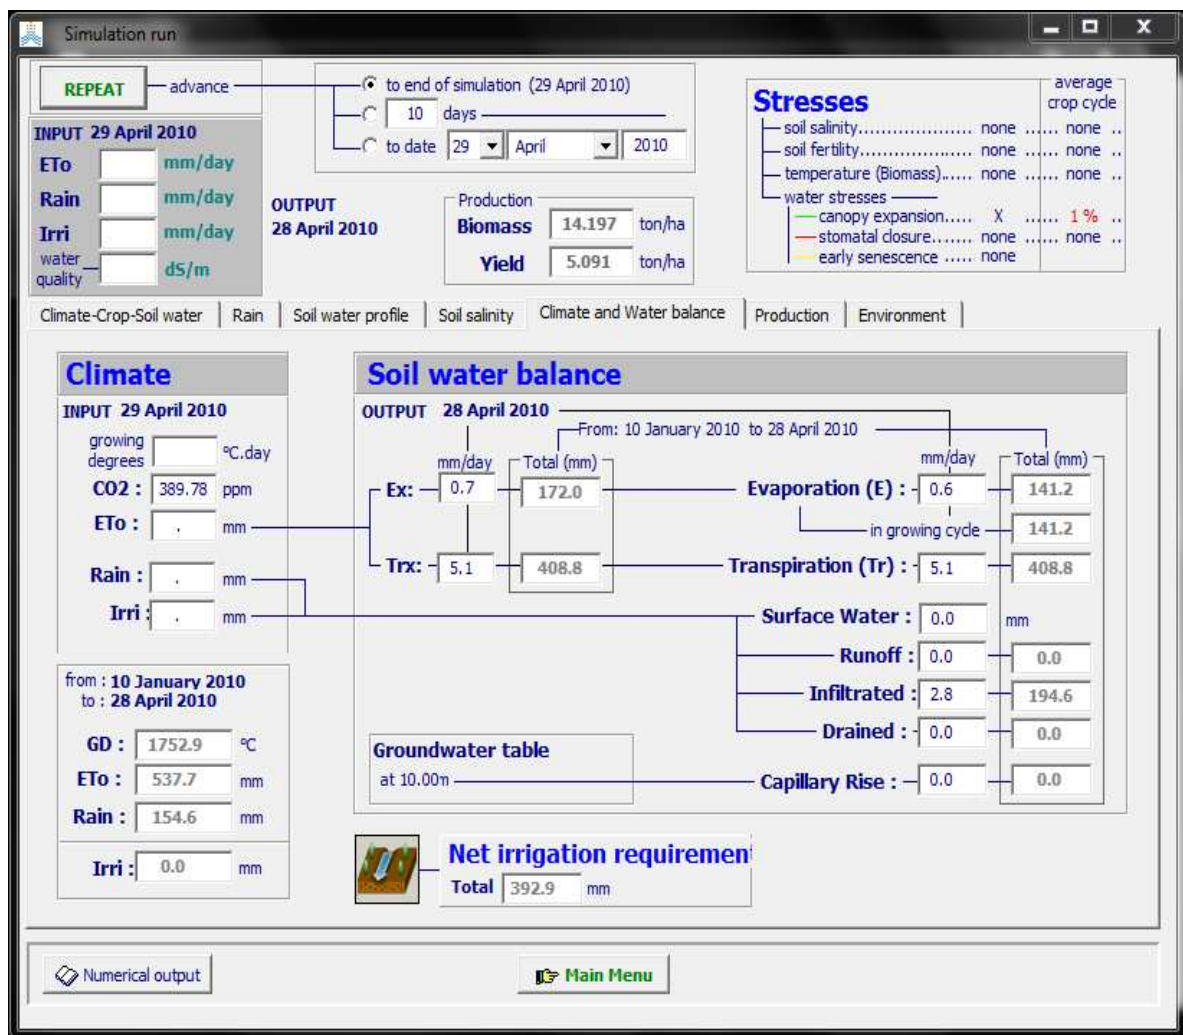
Simulation run

REPEAT advance

to end of simulation (29 April 2010)
10 days
to date 29 April 2010

INPUT 29 April 2010
ETo mm/day
Rain mm/day
Irri mm/day
water quality dS/m

OUTPUT
28 April 2010

Production
Biomass 14.197 ton/ha
Yield 5.091 ton/ha

Stresses
average crop cycle
soil salinity.................... none ...... none ..
soil fertility.................... none ...... none ..
temperature (Biomass)...... none ...... none ..
water stresses
canopy expansion..... X ...... 1 % ..
stomatal closure....... none ...... none ..
early senescence ..... none

Climate-Crop-Soil water | Rain | Soil water profile | Soil salinity | Climate and Water balance | Production | Environment

Climate
INPUT 29 April 2010
growing degrees °C.day
CO2 : 389.78 ppm
ETo : . mm
Rain : . mm
Irri : . mm

from : 10 January 2010
to : 28 April 2010
GD : 1752.9 °C
ETo : 537.7 mm
Rain : 154.6 mm
Irri : 0.0 mm

Soil water balance
OUTPUT 28 April 2010
From: 10 January 2010 to 28 April 2010
mm/day Total (mm)
Ex: 0.7 172.0
Trx: 5.1 408.8
mm/day Total (mm)
Evaporation (E) : 0.6 141.2
in growing cycle 141.2
Transpiration (Tr) : 5.1 408.8
Surface Water : 0.0 mm
Runoff : 0.0 0.0
Infiltrated : 2.8 194.6
Drained : 0.0 0.0
Capillary Rise : 0.0 0.0

Groundwater table
at 10.00m

Net irrigation requiremen
Total 392.9 mm

Numerical output
Main Menu